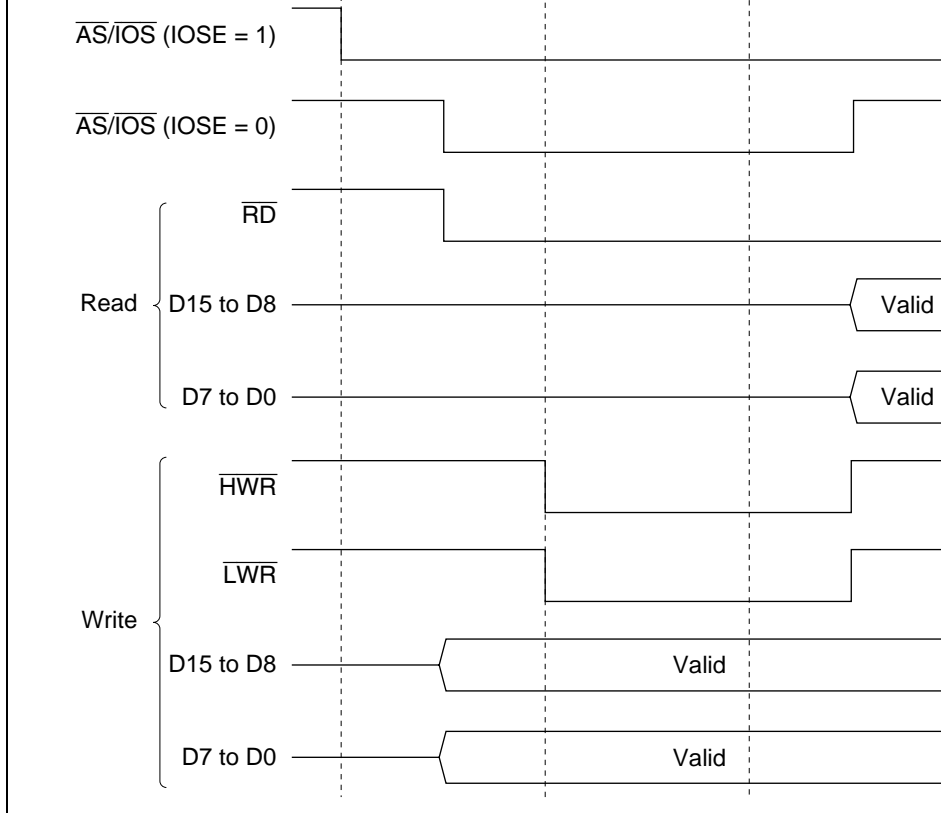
$\overline{AS}/\overline{IOS}$ (IOSE = 1)

$\overline{AS}/\overline{IOS}$ (IOSE = 0)

$\overline{RD}$

Read

D15 to D8

Valid

D7 to D0

Valid

$\overline{HWR}$

$\overline{LWR}$

Write

D15 to D8

Valid

D7 to D0

Valid